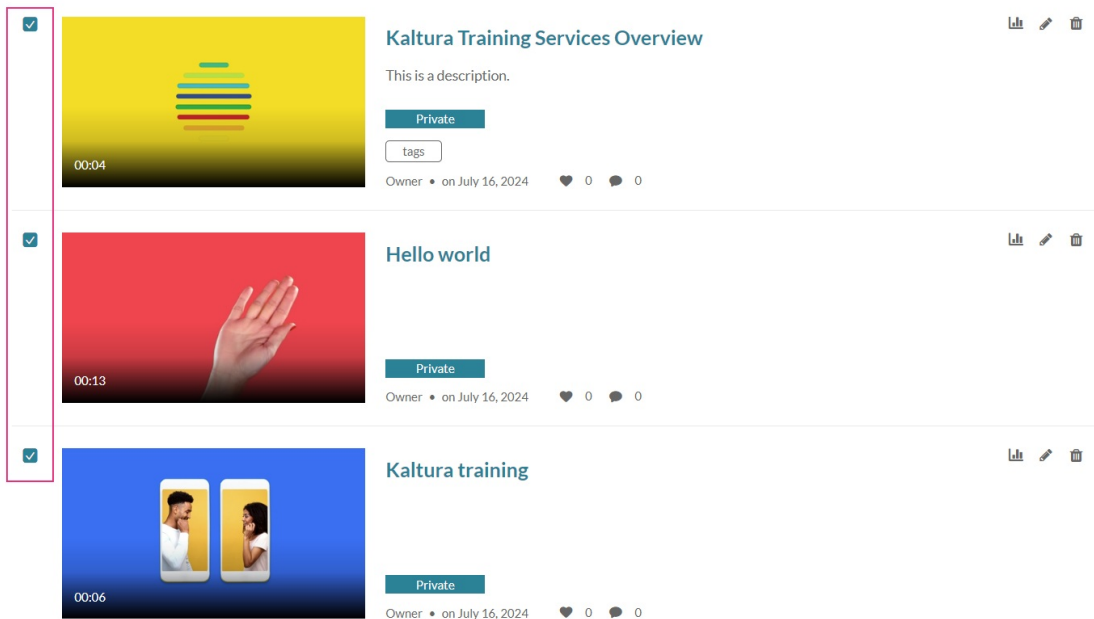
00:04

Kaltura Training Services Overview

This is a description.

Private

tags

Owner • on July 16, 2024 0 0

00:13

Hello world

Private

Owner • on July 16, 2024 0 0

00:06

Kaltura training

Private

Owner • on July 16, 2024 0 0